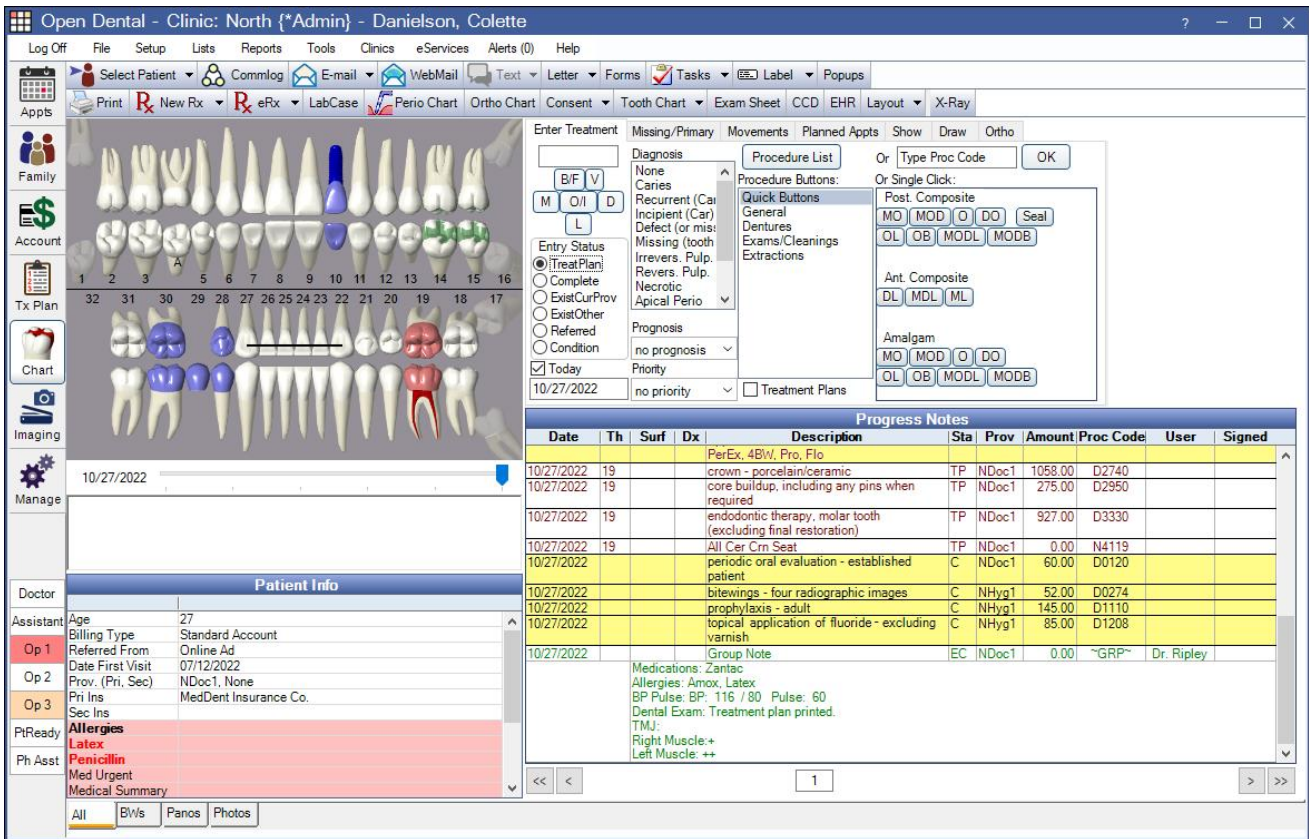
Open Dental - Clinic: North {*Admin} - Danielson, Colette

Log Off File Setup Lists Reports Tools Clinics eServices Alerts (0) Help

Select Patient ▾ Commlog E-mail ▾ WebMail Text ▾ Letter ▾ Forms Tasks ▾ Label ▾ Popups

Print New Rx ▾ eRx ▾ LabCase Perio Chart Ortho Chart Consent ▾ Tooth Chart ▾ Exam Sheet CCD EHR Layout ▾ X-Ray

Appts
Family
Account
Tx Plan
Chart
Imaging
Manage

1 2 3 A 5 6 7 8 9 10 11 12 13 14 15 16
32 31 30 29 28 27 26 25 24 23 22 21 20 19 18 17

10/27/2022

Enter Treatment | Missing/Primary | Movements | Planned Appts | Show | Draw | Ortho

B/F V
M O/I D
L

Diagnosis
None
Caries
Recurrent (Car
Incipient (Car)
Defect (or mis:
Missing (tooth
Irrevers. Pulp.
Revers. Pulp.
Necrotic
Apical Perio

Procedure List
Procedure Buttons:
Quick Buttons
General
Dentures
Exams/Cleanings
Extractions

Or Type Proc Code OK
Or Single Click:
Post. Composite
MO MOD O DO Seal
OL OB MODL MODB
Ant. Composite
DL MDL ML
Amalgam
MO MOD O DO
OL OB MODL MODB

Entry Status
TreatPlan
Complete
ExistCurProv
ExistOther
Referred
Condition
Today
10/27/2022

Prognosis
no prognosis
Priority
no priority
Treatment Plans

Progress Notes

| Date | Th | Surf | Dx | Description | Sta | Prov | Amount | Proc Code | User | Signed |
|---|---|---|---|---|---|---|---|---|---|---|
| | | | | PerEx, 4BW, Pro, Flo | | | | | | |
| 10/27/2022 | 19 | | | crown - porcelain/ceramic | TP | NDoc1 | 1058.00 | D2740 | | |
| 10/27/2022 | 19 | | | core buildup, including any pins when required | TP | NDoc1 | 275.00 | D2950 | | |
| 10/27/2022 | 19 | | | endodontic therapy, molar tooth (excluding final restoration) | TP | NDoc1 | 927.00 | D3330 | | |
| 10/27/2022 | 19 | | | All Cer Crn Seat | TP | NDoc1 | 0.00 | N4119 | | |
| 10/27/2022 | | | | periodic oral evaluation - established patient | C | NDoc1 | 60.00 | D0120 | | |
| 10/27/2022 | | | | bitewings - four radiographic images | C | NHyg1 | 52.00 | D0274 | | |
| 10/27/2022 | | | | prophylaxis - adult | C | NHyg1 | 145.00 | D1110 | | |
| 10/27/2022 | | | | topical application of fluoride - excluding varnish | C | NHyg1 | 85.00 | D1208 | | |
| 10/27/2022 | | | | Group Note | EC | NDoc1 | 0.00 | ~GRP~ | Dr. Ripley | |

Medications: Zantac
Allergies: Amox, Latex
BP Pulse: BP: 116 / 80 Pulse: 60
Dental Exam: Treatment plan printed.
TMJ:
Right Muscle:+
Left Muscle: ++

<< < 1 > >>

Patient Info

| | |
|---|---|
| Age | 27 |
| Billing Type | Standard Account |
| Referred From | Online Ad |
| Date First Visit | 07/12/2022 |
| Prov. (Pri, Sec) | NDoc1, None |
| Pri Ins | MedDent Insurance Co. |
| Sec Ins | |
| Allergies | |
| Latex | |
| Penicillin | |
| Med Urgent | |
| Medical Summary | |

Doctor
Assistant
Op 1
Op 2
Op 3
PtReady
Ph Asst

All BWs Panos Photos